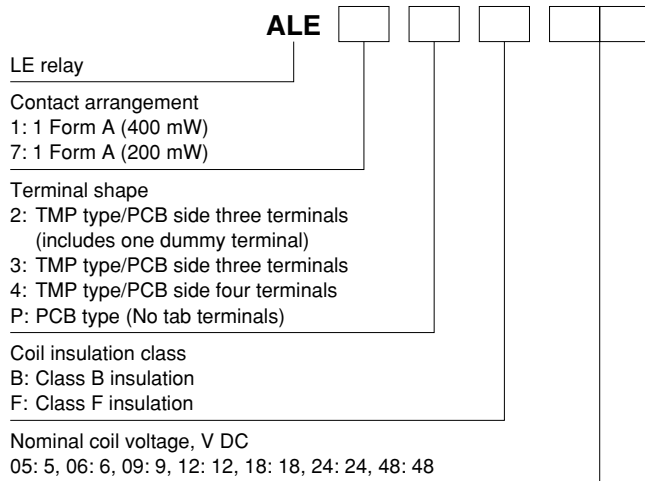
ALE

LE relay

Contact arrangement
1: 1 Form A (400 mW)
7: 1 Form A (200 mW)

Terminal shape
2: TMP type/PCB side three terminals (includes one dummy terminal)
3: TMP type/PCB side three terminals
4: TMP type/PCB side four terminals
P: PCB type (No tab terminals)

Coil insulation class
B: Class B insulation
F: Class F insulation

Nominal coil voltage, V DC
05: 5, 06: 6, 09: 9, 12: 12, 18: 18, 24: 24, 48: 48